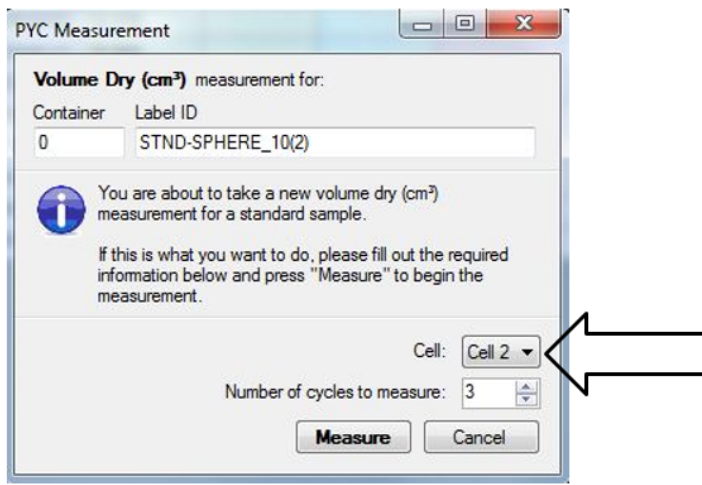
PYC Measurement

**Volume Dry (cm³)** measurement for:

Container
0

Label ID
STND-SPHERE_10(2)

You are about to take a new volume dry (cm³) measurement for a standard sample.

If this is what you want to do, please fill out the required information below and press "Measure" to begin the measurement.

Cell: Cell 2

Number of cycles to measure: 3

Measure

Cancel